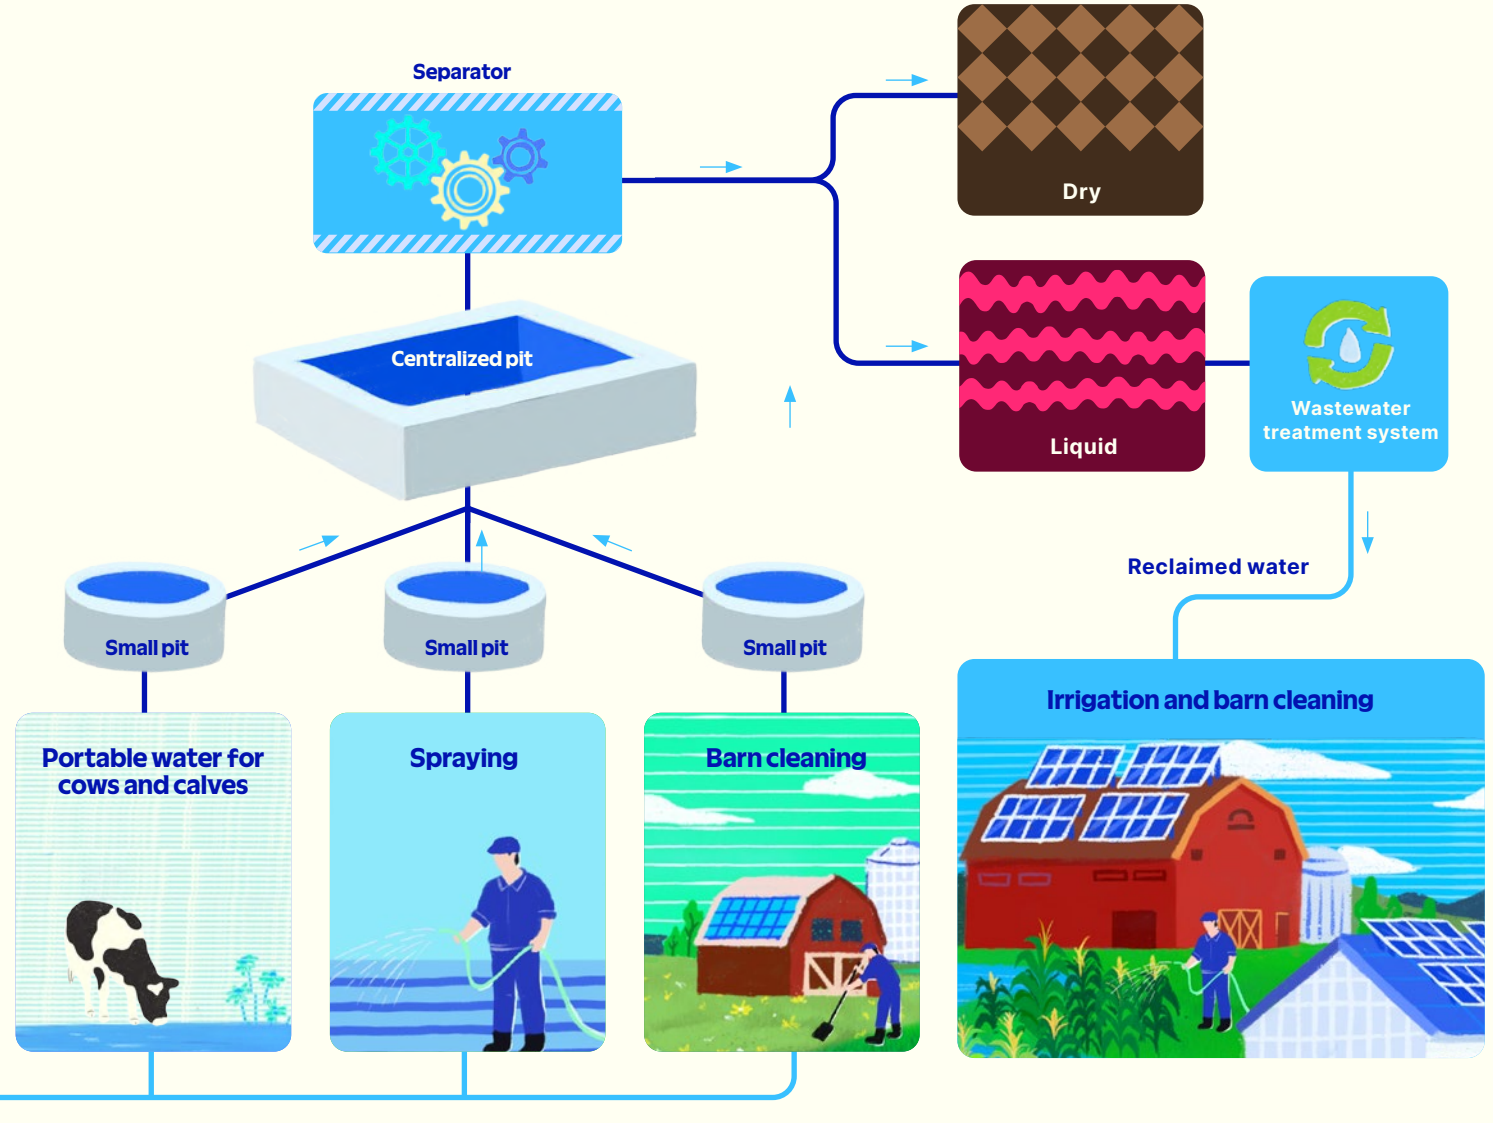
Separator

Dry

Liquid

Wastewater treatment system

Centralized pit

Reclaimed water

Small pit

Small pit

Small pit

Portable water for cows and calves

Spraying

Barn cleaning

Irrigation and barn cleaning